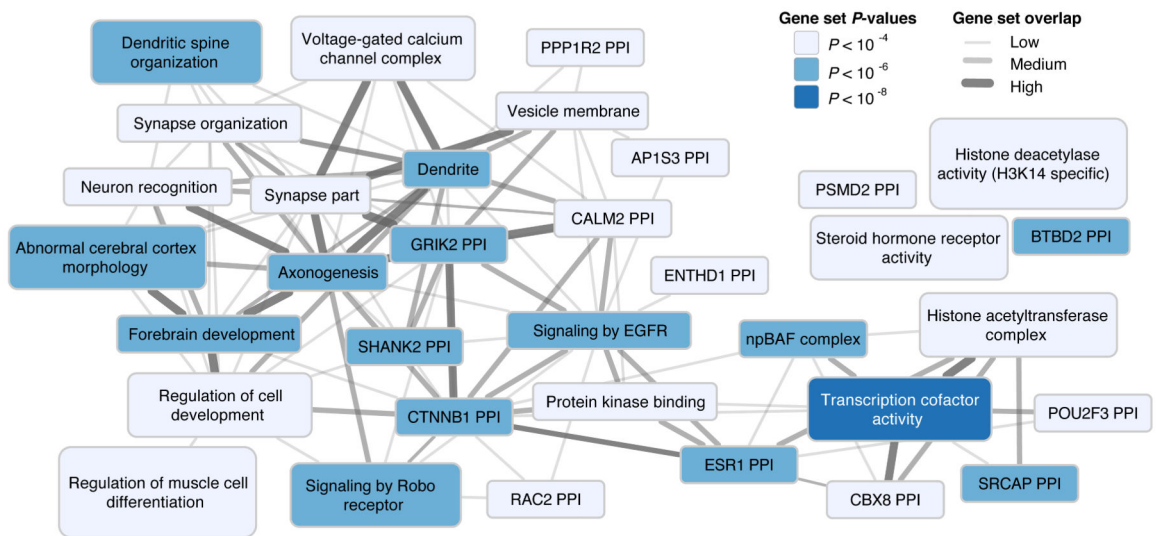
Gene set *P*-values
$P < 10^{-4}$
$P < 10^{-6}$
$P < 10^{-8}$

Gene set overlap
Low
Medium
High

Dendritic spine organization

Voltage-gated calcium channel complex

PPP1R2 PPI

Vesicle membrane

Synapse organization

AP1S3 PPI

Histone deacetylase activity (H3K14 specific)

Neuron recognition

Synapse part

Dendrite

PSMD2 PPI

CALM2 PPI

Steroid hormone receptor activity

BTBD2 PPI

Abnormal cerebral cortex morphology

GRIK2 PPI

Axonogenesis

ENTHD1 PPI

Histone acetyltransferase complex

Forebrain development

SHANK2 PPI

Signaling by EGFR

npBAF complex

Regulation of cell development

CTNNB1 PPI

Protein kinase binding

Transcription cofactor activity

POU2F3 PPI

Regulation of muscle cell differentiation

ESR1 PPI

Signaling by Robo receptor

RAC2 PPI

CBX8 PPI

SRCAP PPI